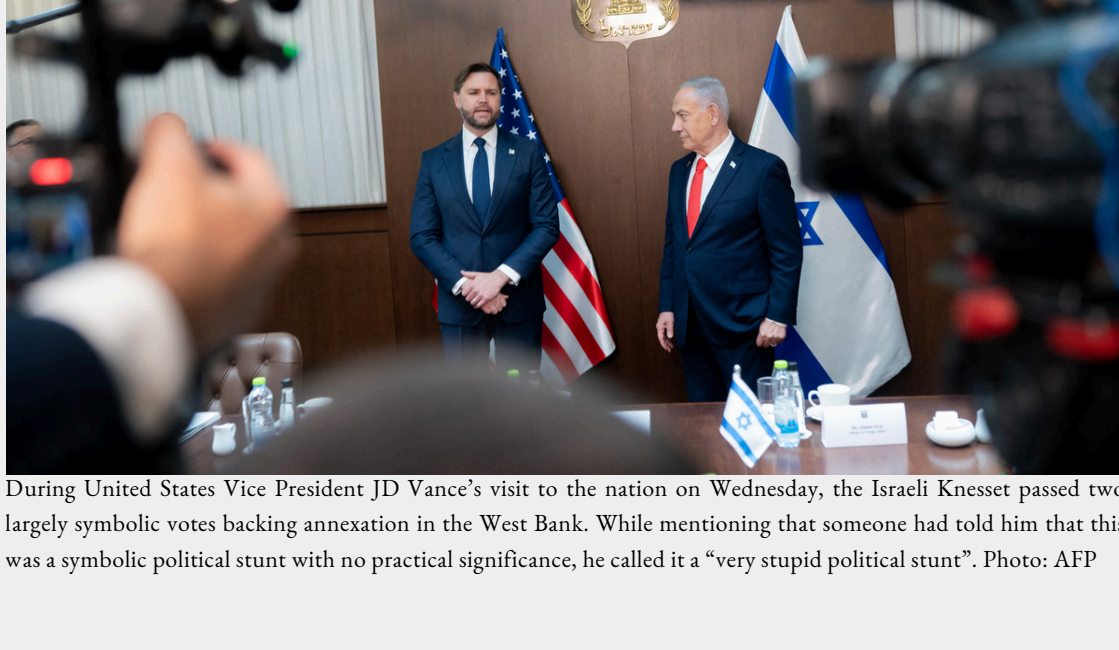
During United States Vice President JD Vance's visit to the nation on Wednesday, the Israeli Knesset passed two largely symbolic votes backing annexation in the West Bank. While mentioning that someone had told him that this was a symbolic political stunt with no practical significance, he called it a "very stupid political stunt". Photo: AFP